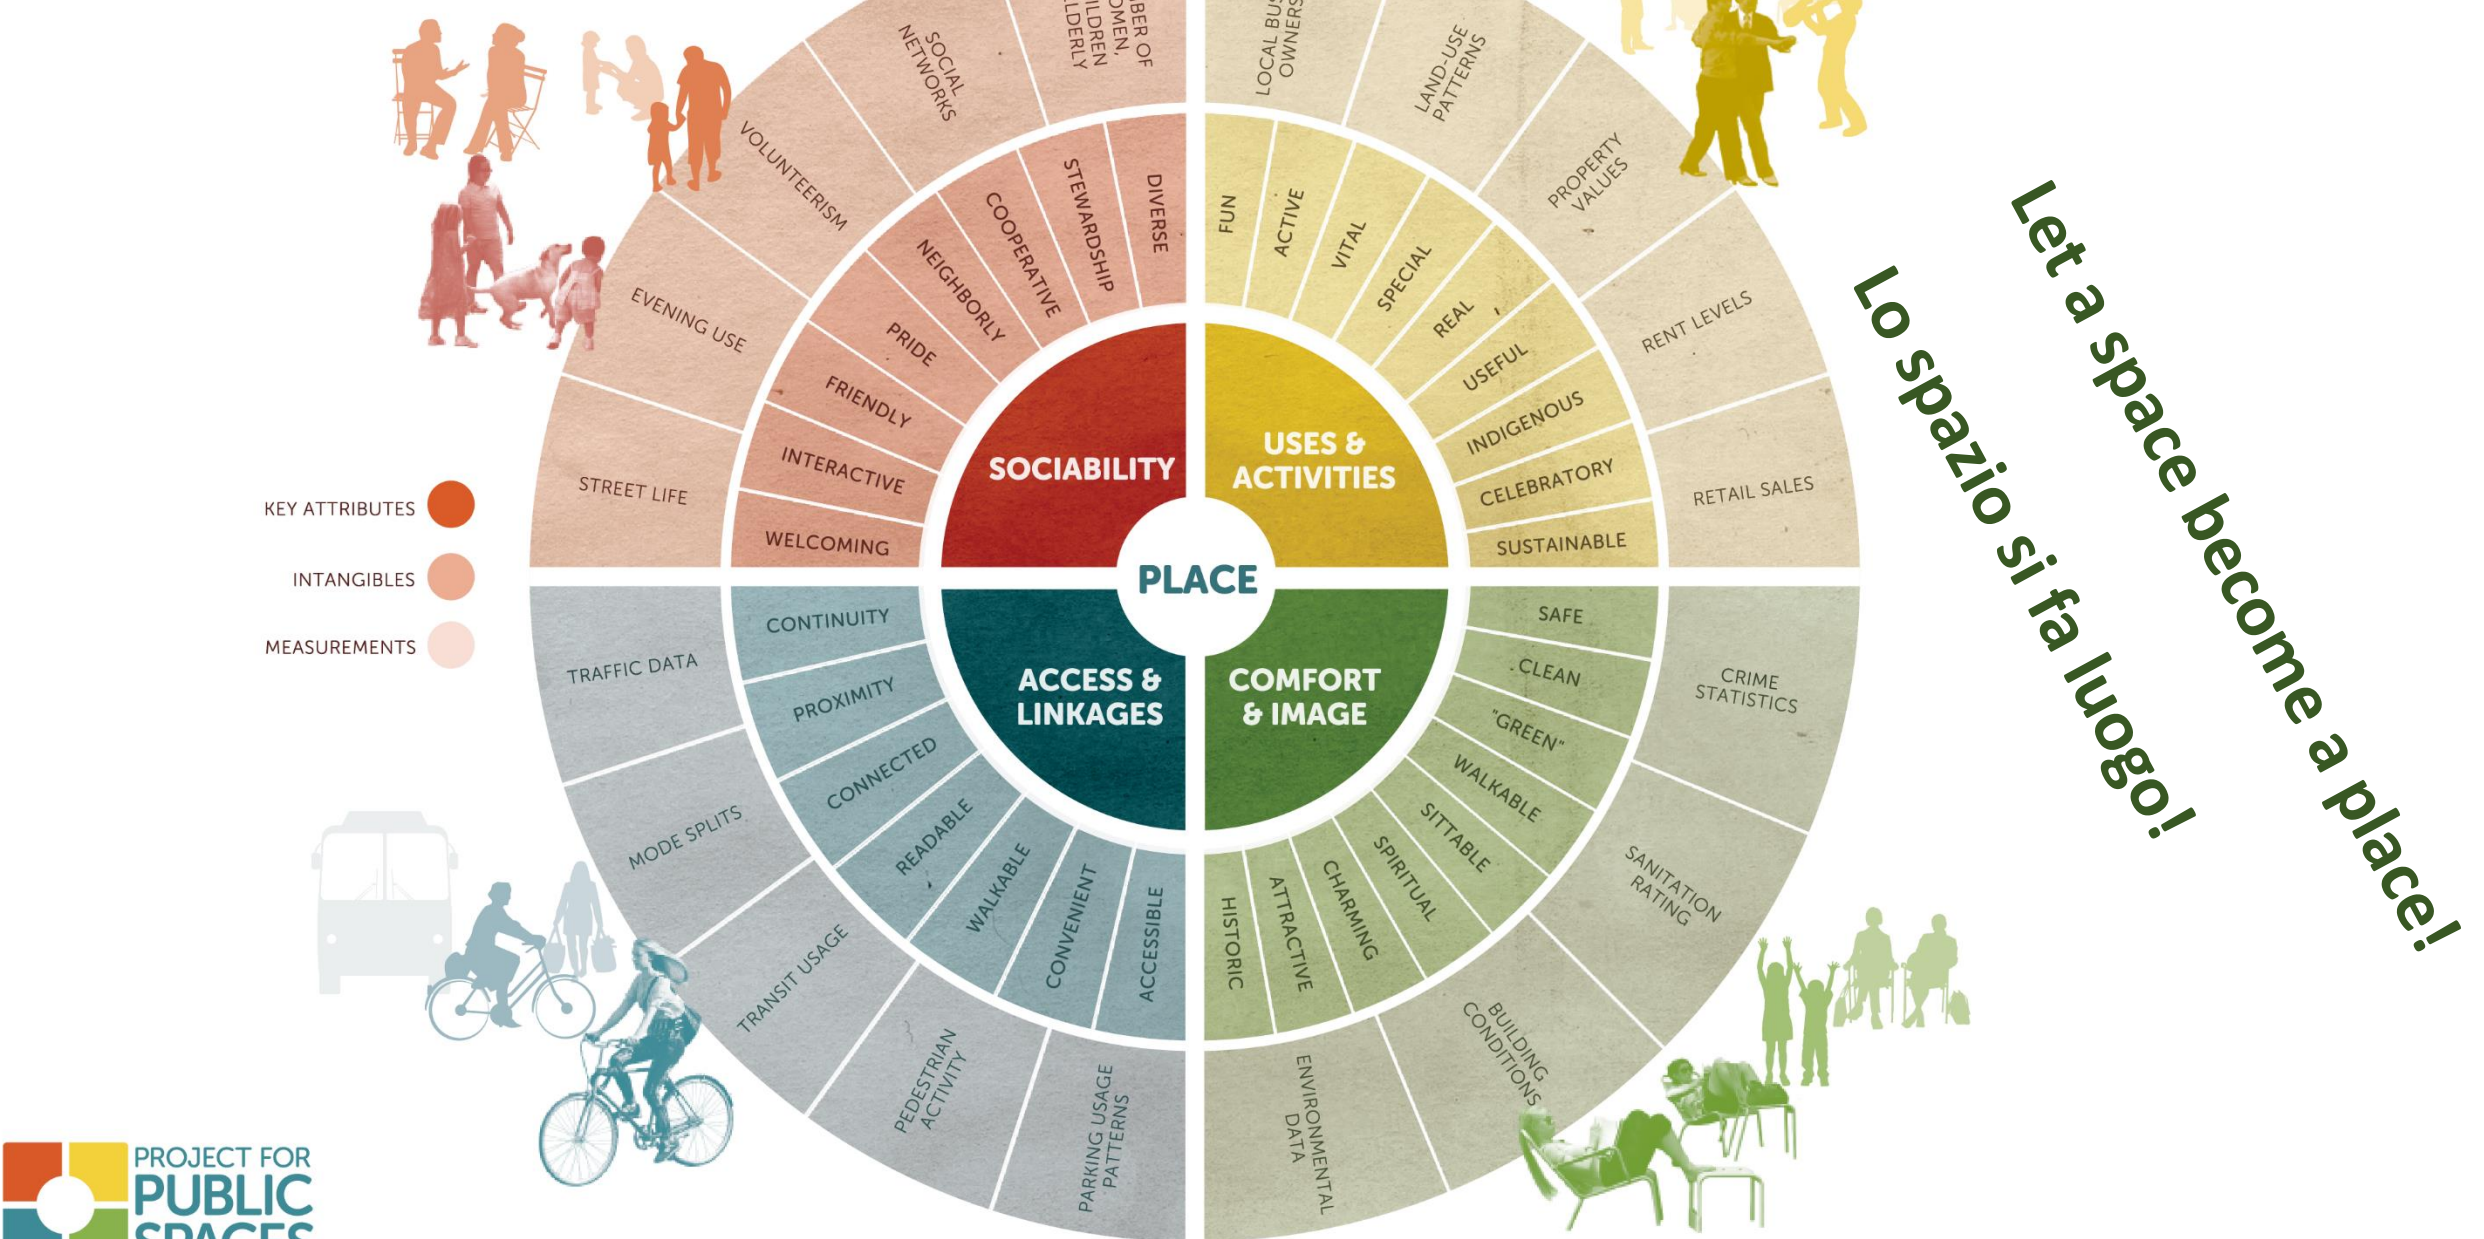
PLACE

SOCIABILITY
USES & ACTIVITIES
ACCESS & LINKAGES
COMFORT & IMAGE

DIVERSE
STEWARDSHIP
COOPERATIVE
NEIGHBORLY
PRIDE
FRIENDLY
INTERACTIVE
WELCOMING

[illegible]BER OF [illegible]OMEN, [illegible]ILDREN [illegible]LDERLY
SOCIAL NETWORKS
VOLUNTEERISM
EVENING USE
STREET LIFE

FUN
ACTIVE
VITAL
SPECIAL
REAL
USEFUL
INDIGENOUS
CELEBRATORY
SUSTAINABLE

LOCAL BU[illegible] OWNERS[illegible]
LAND-USE PATTERNS
PROPERTY VALUES
RENT LEVELS
RETAIL SALES

CONTINUITY
PROXIMITY
CONNECTED
READABLE
WALKABLE
CONVENIENT
ACCESSIBLE

TRAFFIC DATA
MODE SPLITS
TRANSIT USAGE
PEDESTRIAN ACTIVITY
PARKING USAGE PATTERNS

SAFE
CLEAN
"GREEN"
WALKABLE
SITTABLE
SPIRITUAL
CHARMING
ATTRACTIVE
HISTORIC

CRIME STATISTICS
SANITATION RATING
BUILDING CONDITIONS
ENVIRONMENTAL DATA

KEY ATTRIBUTES
INTANGIBLES
MEASUREMENTS

Let a space become a place!
Lo spazio si fa luogo!

PROJECT FOR PUBLIC SPACES